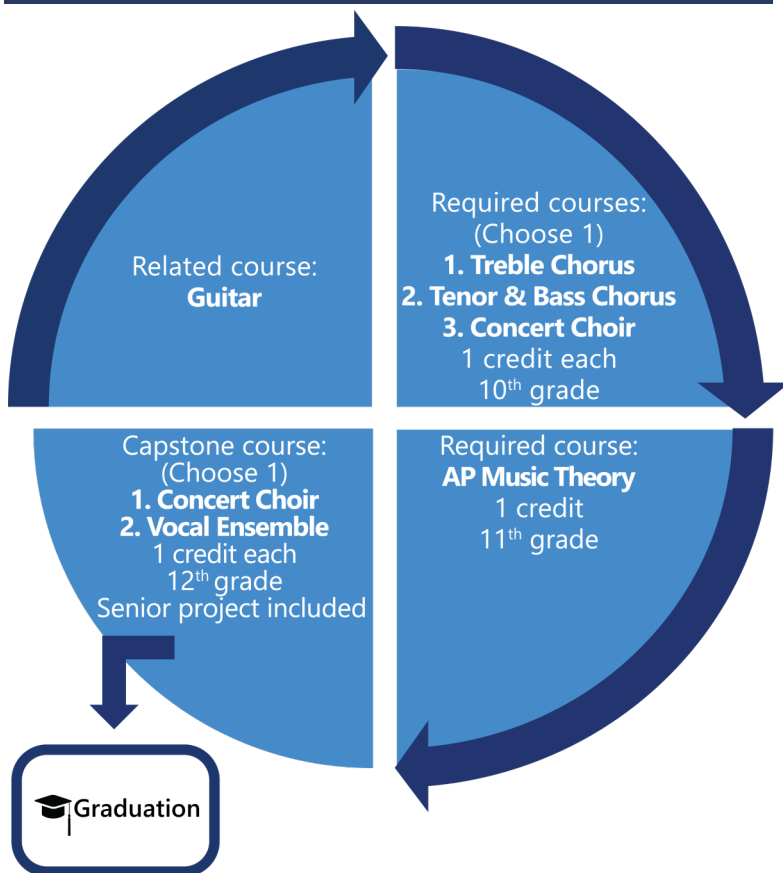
Related course:
**Guitar**

Required courses:
(Choose 1)
**1. Treble Chorus**
**2. Tenor & Bass Chorus**
**3. Concert Choir**
1 credit each
10$^{th}$ grade

Required course:
**AP Music Theory**
1 credit
11$^{th}$ grade

Capstone course:
(Choose 1)
**1. Concert Choir**
**2. Vocal Ensemble**
1 credit each
12$^{th}$ grade
Senior project included

Graduation